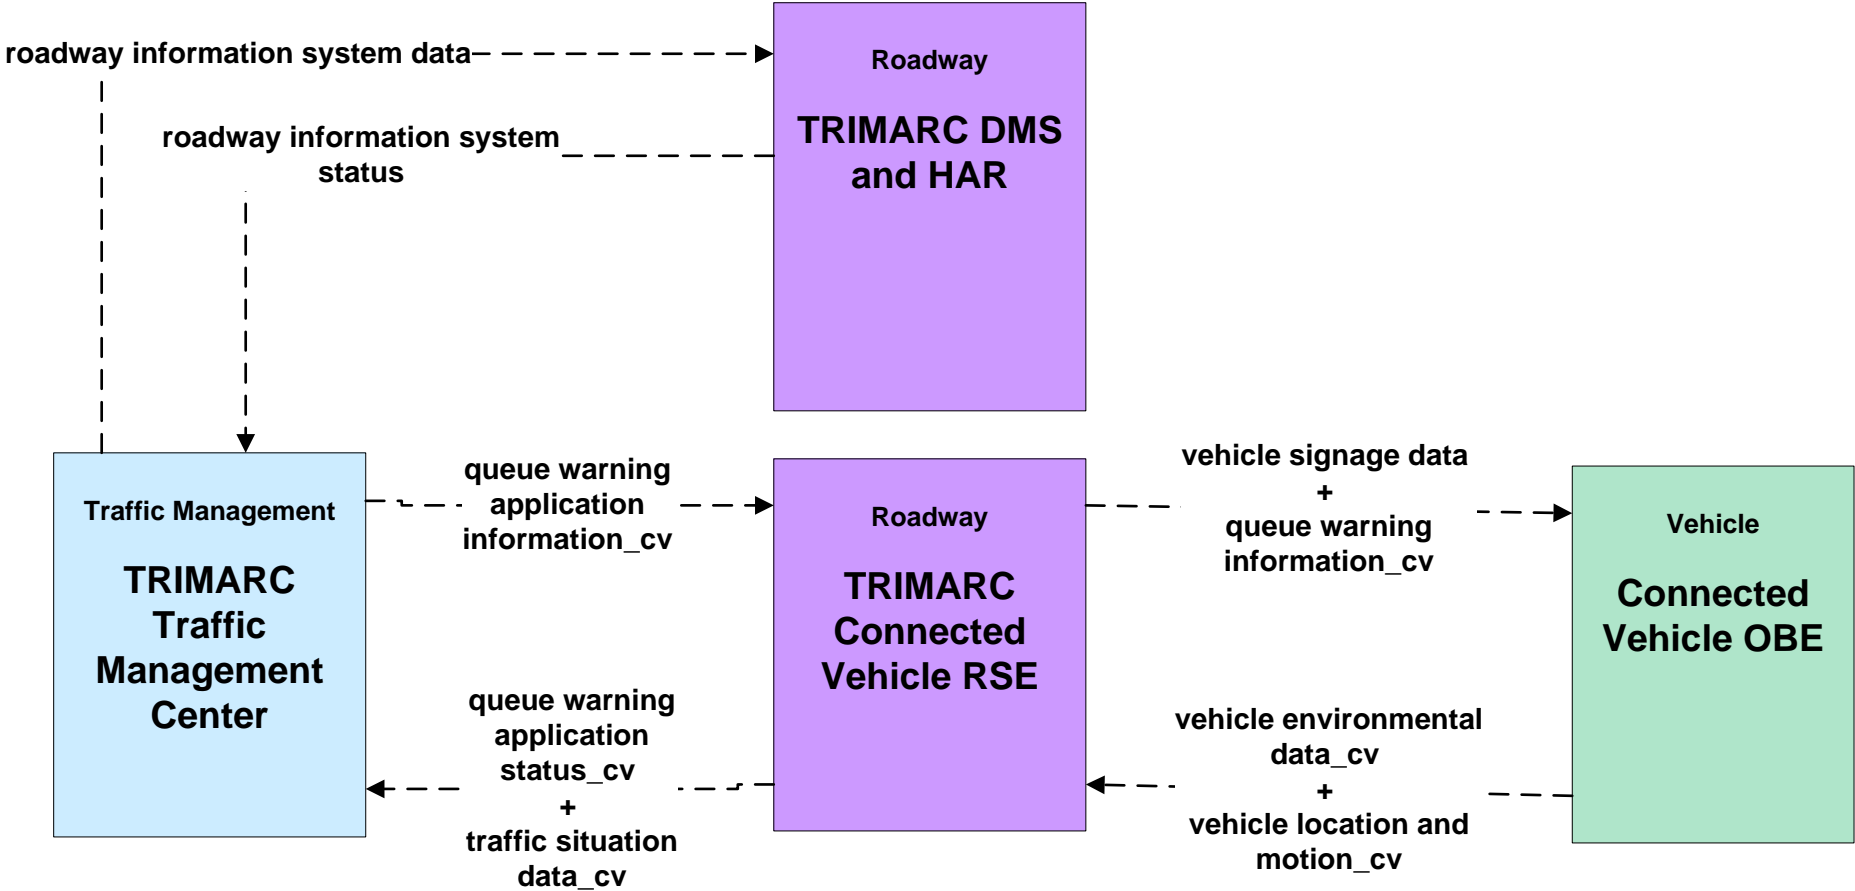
roadway information system data

roadway information system status

Roadway

TRIMARC DMS and HAR

Traffic Management

TRIMARC Traffic Management Center

queue warning application information_cv

Roadway

TRIMARC Connected Vehicle RSE

vehicle signage data + queue warning information_cv

Vehicle

Connected Vehicle OBE

queue warning application status_cv + traffic situation data_cv

vehicle environmental data_cv + vehicle location and motion_cv